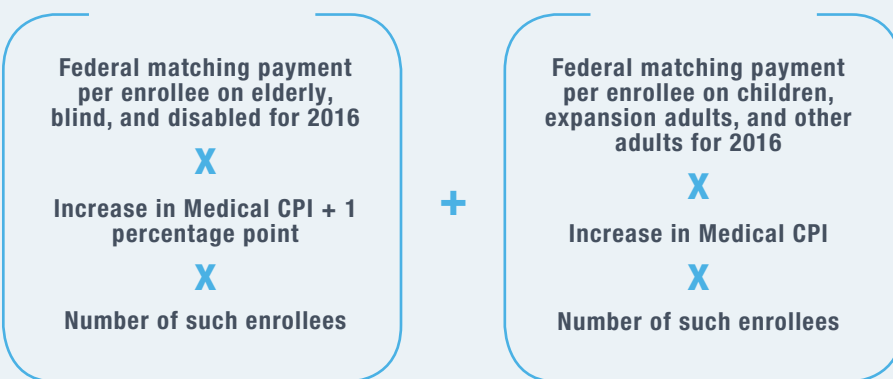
Federal matching payment per enrollee on elderly, blind, and disabled for 2016

X

Increase in Medical CPI + 1 percentage point

X

Number of such enrollees

+

Federal matching payment per enrollee on children, expansion adults, and other adults for 2016

X

Increase in Medical CPI

X

Number of such enrollees